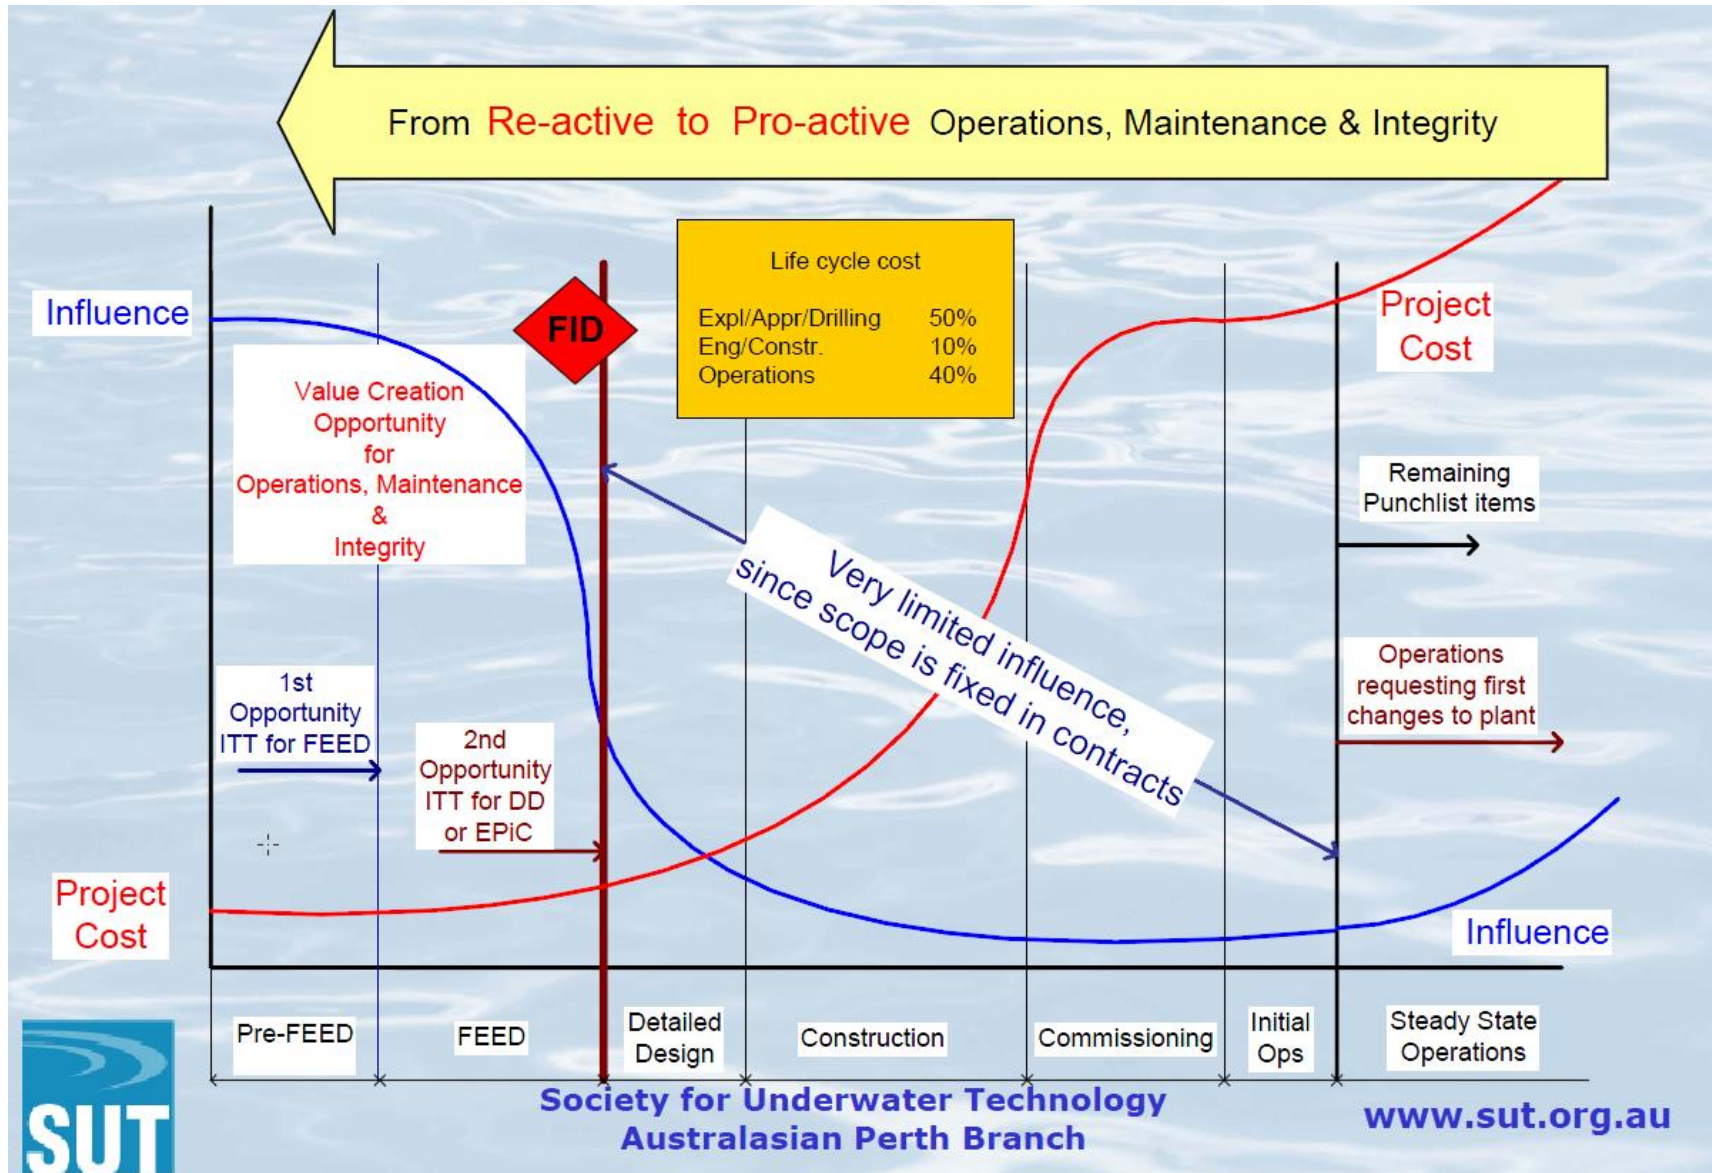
From Re-active to Pro-active Operations, Maintenance & Integrity

Influence

Value Creation Opportunity for Operations, Maintenance & Integrity

FID

Life cycle cost

| | |
|---|---|
| Expl/Appr/Drilling | 50% |
| Eng/Constr. | 10% |
| Operations | 40% |

Project Cost

Remaining Punchlist items

Very limited influence, since scope is fixed in contracts

Operations requesting first changes to plant

1st Opportunity ITT for FEED

2nd Opportunity ITT for DD or EPiC

Project Cost

Influence

Pre-FEED

FEED

Detailed Design

Construction

Commissioning

Initial Ops

Steady State Operations

SUT

Society for Underwater Technology
Australasian Perth Branch

www.sut.org.au